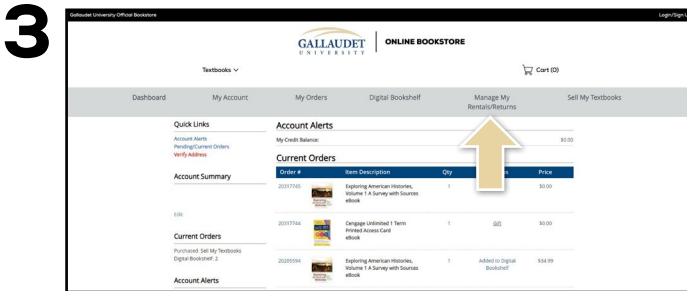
3

Gallaudet University Official Bookstore

Login/Sign U

GALLAUDET UNIVERSITY | ONLINE BOOKSTORE

Textbooks

Cart (0)

Dashboard My Account My Orders Digital Bookshelf Manage My Rentals/Returns Sell My Textbooks

Quick Links
Account Alerts
Pending/Current Orders
Verify Address

Account Summary

Edit

Current Orders
Purchased: Sell My Textbooks
Digital Bookshelf: 2

Account Alerts

Account Alerts
My Credit Balance: $0.00

Current Orders

| Order # | Item Description | Qty | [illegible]s | Price |
|---|---|---|---|---|
| 20317745 | Exploring American Histories, Volume 1 A Survey with Sources eBook | 1 | | $0.00 |
| 20317744 | Cengage Unlimited 1 Term Printed Access Card eBook | 1 | Gift | $0.00 |
| 20269594 | Exploring American Histories, Volume 1 A Survey with Sources eBook | 1 | Added to Digital Bookshelf | $34.99 |